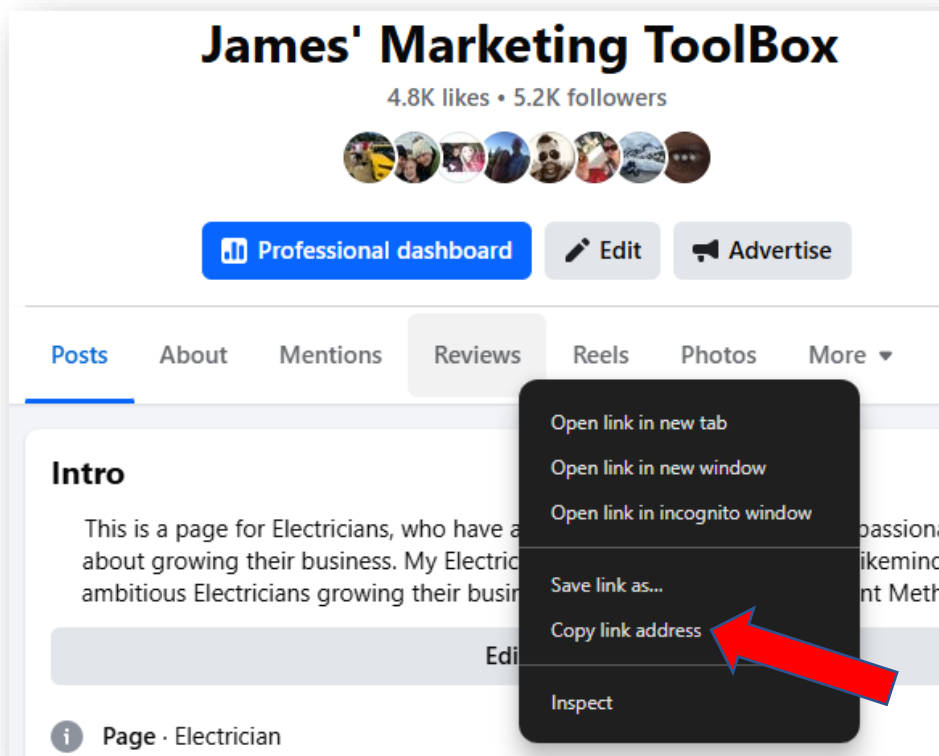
James' Marketing ToolBox
4.8K likes • 5.2K followers

Professional dashboard
Edit
Advertise

Posts
About
Mentions
Reviews
Reels
Photos
More

Open link in new tab
Open link in new window
Open link in incognito window
Save link as...
Copy link address
Inspect

Intro

This is a page for Electricians, who have a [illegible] passiona about growing their business. My Electric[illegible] likemind ambitious Electricians growing their busin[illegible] nt Meth

Edi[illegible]

Page · Electrician